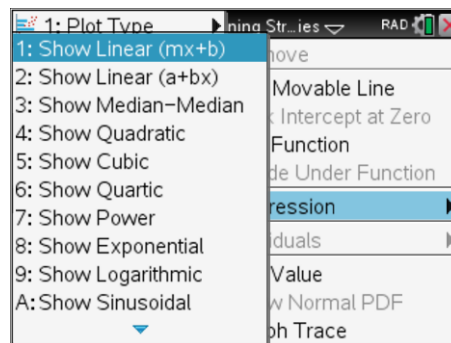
1: Plot Type
ning Str...ies
RAD
1: Show Linear (mx+b)
2: Show Linear (a+bx)
3: Show Median−Median
4: Show Quadratic
5: Show Cubic
6: Show Quartic
7: Show Power
8: Show Exponential
9: Show Logarithmic
A: Show Sinusoidal

nove
Movable Line
Intercept at Zero
Function
de Under Function
ression
iduals
Value
w Normal PDF
ph Trace